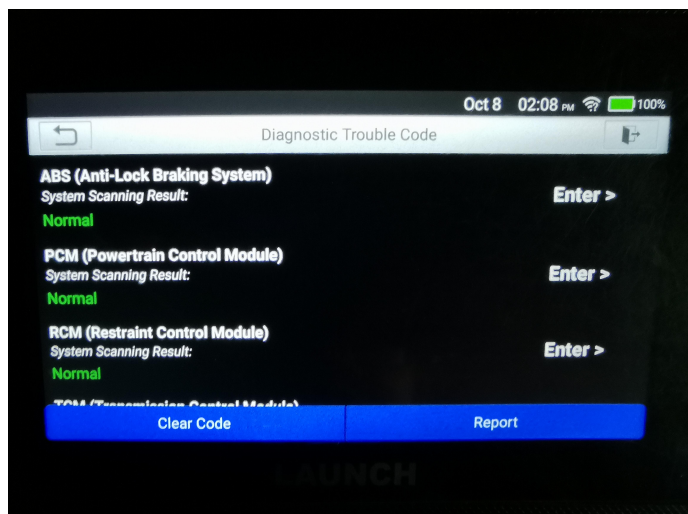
Oct 8 02:08 PM 100%

Diagnostic Trouble Code

ABS (Anti-Lock Braking System)
System Scanning Result:
Normal
Enter >

PCM (Powertrain Control Module)
System Scanning Result:
Normal
Enter >

RCM (Restraint Control Module)
System Scanning Result:
Normal
Enter >

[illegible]

Clear Code
Report

LAUNCH